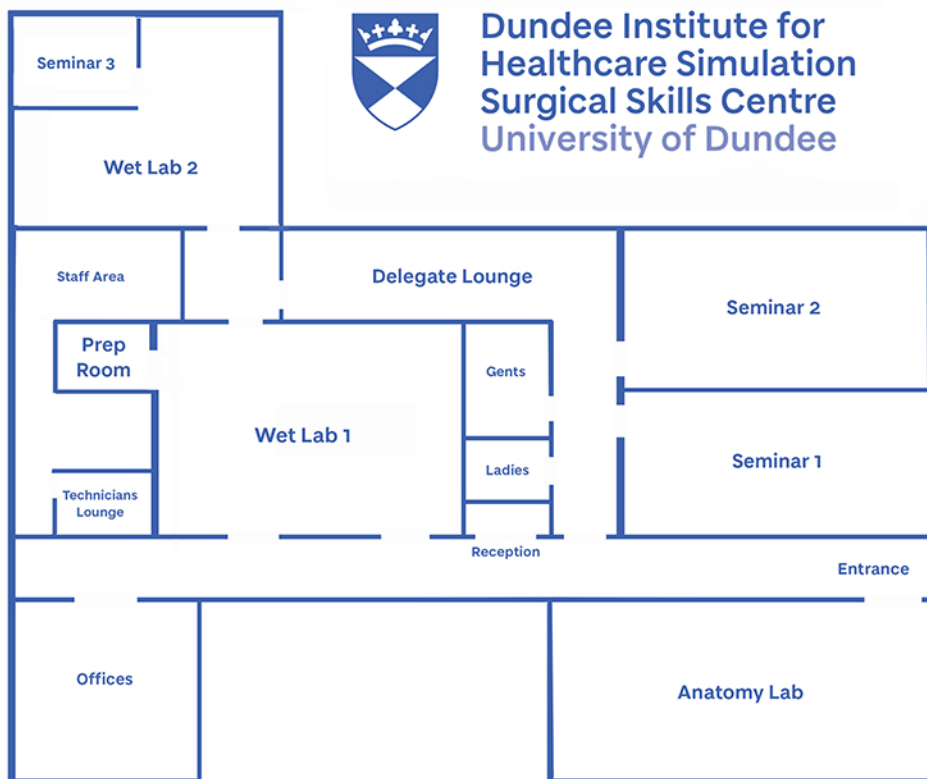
Dundee Institute for Healthcare Simulation
Surgical Skills Centre
University of Dundee

Seminar 3

Wet Lab 2

Staff Area

Delegate Lounge

Seminar 2

Prep Room

Gents

Wet Lab 1

Seminar 1

Ladies

Technicians Lounge

Reception

Entrance

Offices

Anatomy Lab